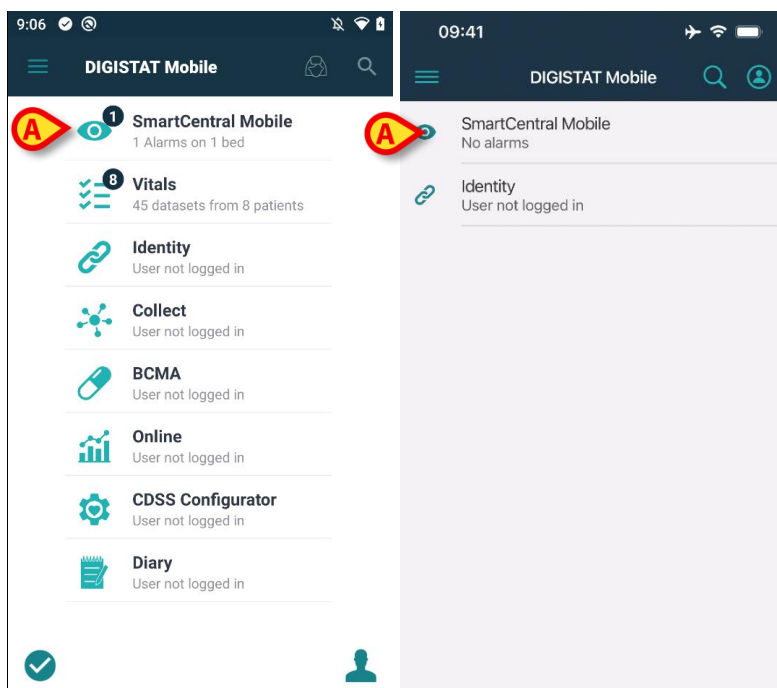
9:06

DIGISTAT Mobile

A

1

SmartCentral Mobile
1 Alarms on 1 bed

8

Vitals
45 datasets from 8 patients

Identity
User not logged in

Collect
User not logged in

BCMA
User not logged in

Online
User not logged in

CDSS Configurator
User not logged in

Diary
User not logged in

09:41

DIGISTAT Mobile

A

SmartCentral Mobile
No alarms

Identity
User not logged in